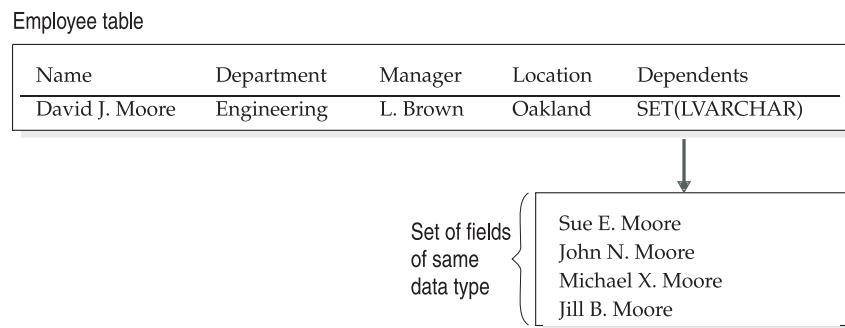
Employee table

| Name | Department | Manager | Location | Dependents |
|---|---|---|---|---|
| David J. Moore | Engineering | L. Brown | Oakland | SET(LVARCHAR) |

Set of fields of same data type

Sue E. Moore
John N. Moore
Michael X. Moore
Jill B. Moore